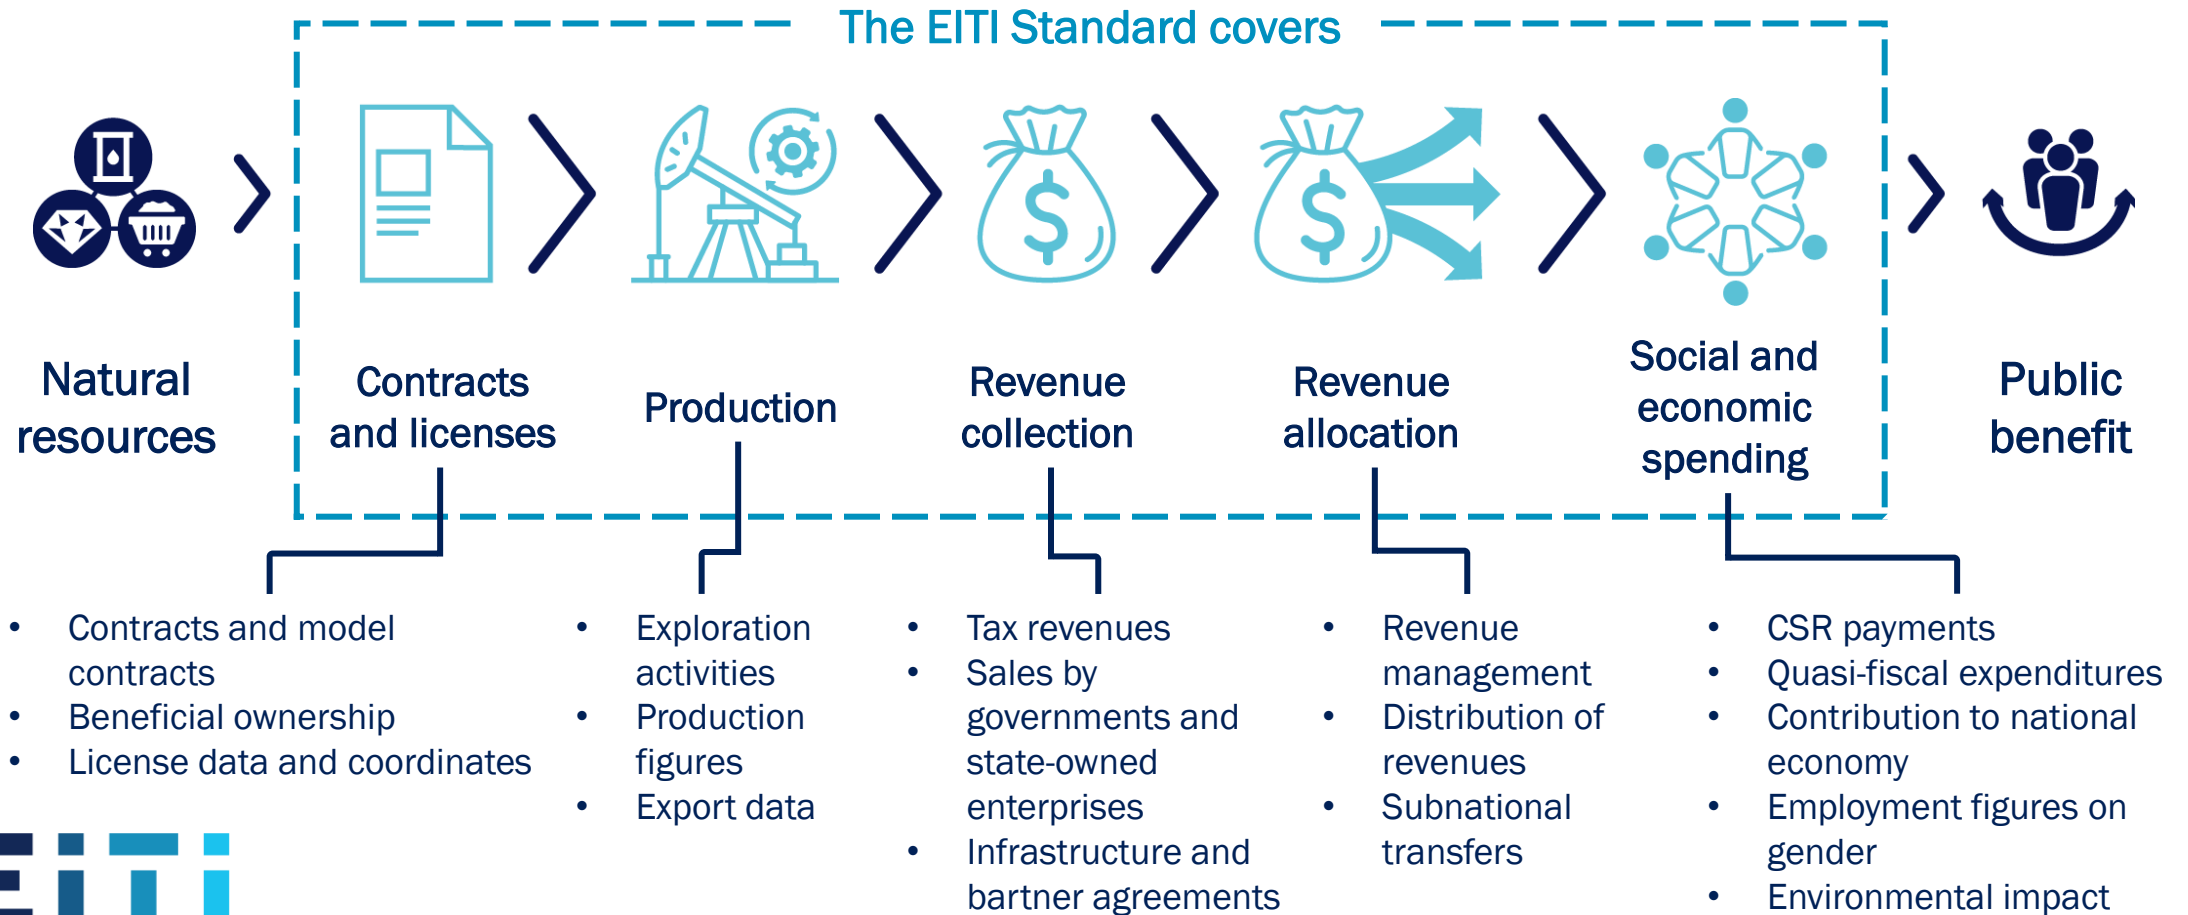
The EITI Standard covers

Natural resources

Contracts and licenses

Production

Revenue collection

Revenue allocation

Social and economic spending

Public benefit

- Contracts and model contracts
- Beneficial ownership
- License data and coordinates

- Exploration activities
- Production figures
- Export data

- Tax revenues
- Sales by governments and state-owned enterprises
- Infrastructure and bartner agreements

- Revenue management
- Distribution of revenues
- Subnational transfers

- CSR payments
- Quasi-fiscal expenditures
- Contribution to national economy
- Employment figures on gender
- Environmental impact

EITI